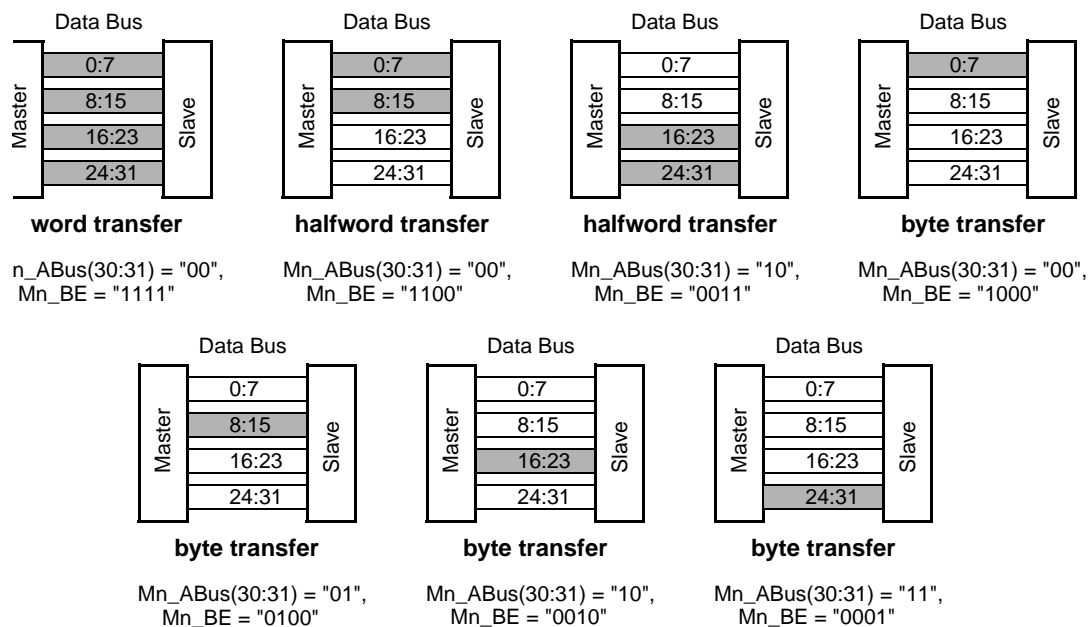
Data Bus

Master

0:7

8:15

16:23

24:31

Slave

**word transfer**

n_ABus(30:31) = "00", Mn_BE = "1111"

Data Bus

Master

0:7

8:15

16:23

24:31

Slave

**halfword transfer**

Mn_ABus(30:31) = "00", Mn_BE = "1100"

Data Bus

Master

0:7

8:15

16:23

24:31

Slave

**halfword transfer**

Mn_ABus(30:31) = "10", Mn_BE = "0011"

Data Bus

Master

0:7

8:15

16:23

24:31

Slave

**byte transfer**

Mn_ABus(30:31) = "00", Mn_BE = "1000"

Data Bus

Master

0:7

8:15

16:23

24:31

Slave

**byte transfer**

Mn_ABus(30:31) = "01", Mn_BE = "0100"

Data Bus

Master

0:7

8:15

16:23

24:31

Slave

**byte transfer**

Mn_ABus(30:31) = "10", Mn_BE = "0010"

Data Bus

Master

0:7

8:15

16:23

24:31

Slave

**byte transfer**

Mn_ABus(30:31) = "11", Mn_BE = "0001"